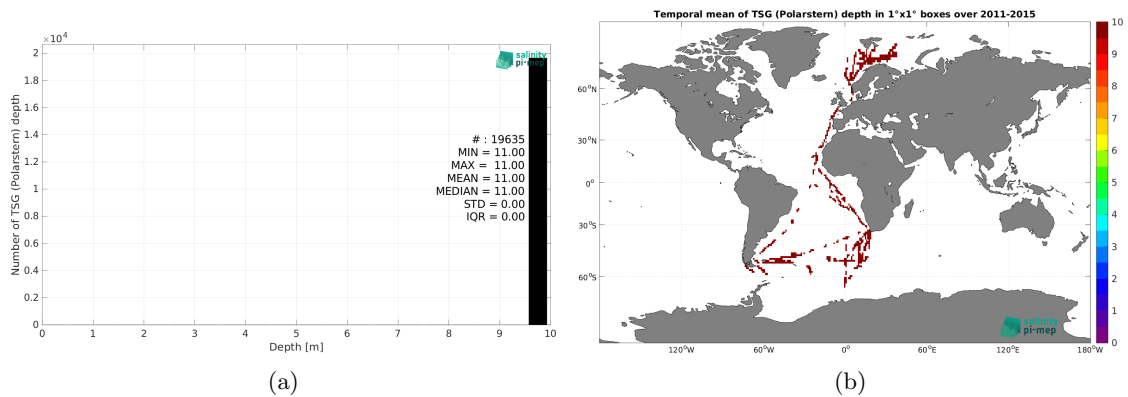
$\times10^4$
2
1.8
1.6
1.4
1.2
1
0.8
0.6
0.4
0.2
0
Number of TSG (Polarstern) depth
salinity pi-mep
# : 19635
MIN = 11.00
MAX = 11.00
MEAN = 11.00
MEDIAN = 11.00
STD = 0.00
IQR = 0.00
0 1 2 3 4 5 6 7 8 9 10
Depth [m]

(a)

Temporal mean of TSG (Polarstern) depth in 1°x1° boxes over 2011-2015

60°N
30°N
0°
30°S
60°S
120°W 60°W 0° 60°E 120°E 180°W
salinity pi-mep
10
9
8
7
6
5
4
3
2
1
0

(b)